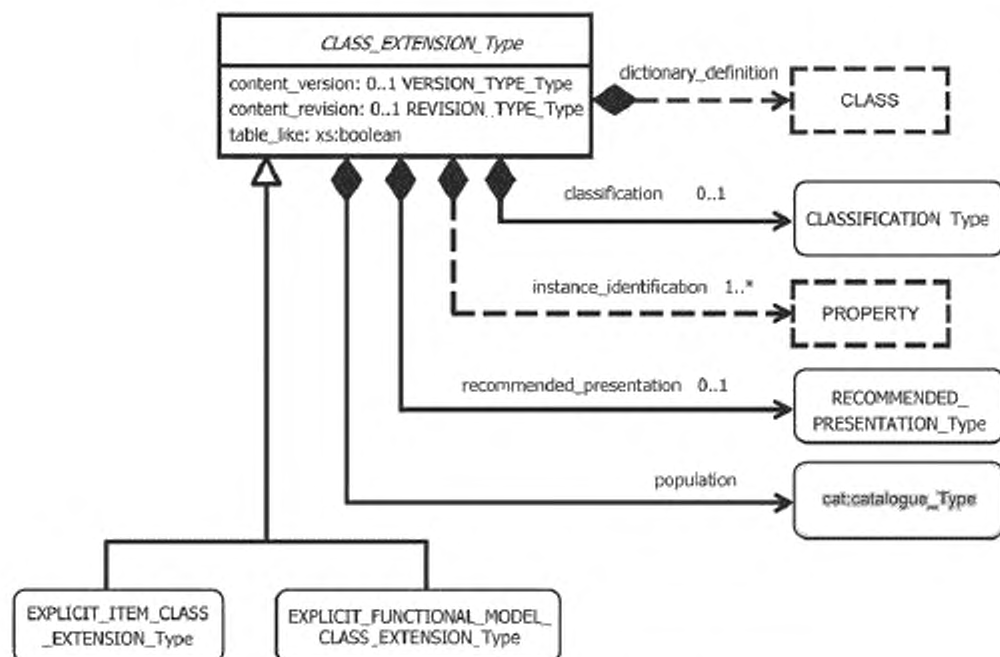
CLASS_EXTENSION_Type

content_version: 0..1 VERSION_TYPE_Type
content_revision: 0..1 REVISION_TYPE_Type
table_like: xs:boolean

dictionary_definition

CLASS

classification 0..1

CLASSIFICATION Type

instance_identification 1..*

PROPERTY

recommended_presentation 0..1

RECOMMENDED_PRESENTATION_Type

population

cat:catalogue_Type

EXPLICIT_ITEM_CLASS_EXTENSION_Type

EXPLICIT_FUNCTIONAL_MODEL_CLASS_EXTENSION_Type